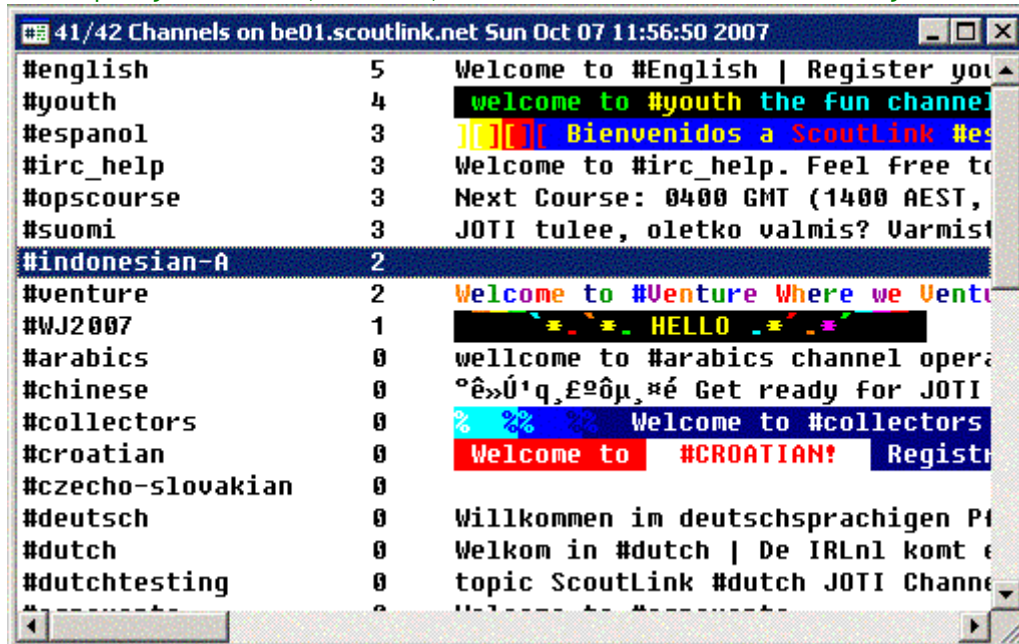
41/42 Channels on be01.scoutlink.net Sun Oct 07 11:56:50 2007

| | | |
|---|---|---|
| #english | 5 | Welcome to #English \| Register you |
| #youth | 4 | welcome to #youth the fun channel |
| #espanol | 3 | ][][][ Bienvenidos a ScoutLink #es |
| #irc_help | 3 | Welcome to #irc_help. Feel free to |
| #opscourse | 3 | Next Course: 0400 GMT (1400 AEST, |
| #suomi | 3 | JOTI tulee, oletko valmis? Varmist |
| #indonesian-A | 2 | |
| #venture | 2 | Welcome to #Venture Where we Ventu |
| #WJ2007 | 1 | `*.`*. HELLO .*´.*´ |
| #arabics | 0 | wellcome to #arabics channel opera |
| #chinese | 0 | °ê»Ú¹q¸£ºôµ¸¤é Get ready for JOTI |
| #collectors | 0 | % %% %% Welcome to #collectors |
| #croatian | 0 | Welcome to #CROATIAN! Registr |
| #czecho-slovakian | 0 | |
| #deutsch | 0 | Willkommen im deutschsprachigen Pf |
| #dutch | 0 | Welkom in #dutch \| De IRLnl komt e |
| #dutchtesting | 0 | topic ScoutLink #dutch JOTI Channe |
| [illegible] | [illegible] | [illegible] |